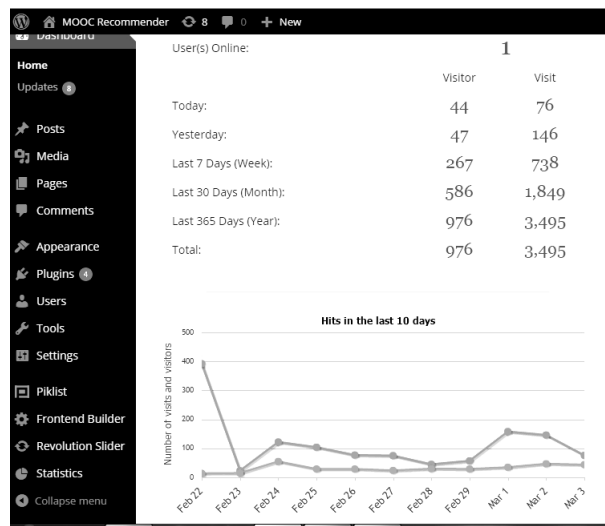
MOOC Recommender 8 0 + New

Dashboard

Home

Updates 8

Posts

Media

Pages

Comments

Appearance

Plugins 4

Users

Tools

Settings

Piklist

Frontend Builder

Revolution Slider

Statistics

Collapse menu

| | Visitor | Visit |
|---|---|---|
| User(s) Online: | 1 | |
| Today: | 44 | 76 |
| Yesterday: | 47 | 146 |
| Last 7 Days (Week): | 267 | 738 |
| Last 30 Days (Month): | 586 | 1,849 |
| Last 365 Days (Year): | 976 | 3,495 |
| Total: | 976 | 3,495 |

Hits in the last 10 days

Number of visits and visitors

500

400

300

200

100

0

Feb 22 Feb 23 Feb 24 Feb 25 Feb 26 Feb 27 Feb 28 Feb 29 Mar 1 Mar 2 Mar 3